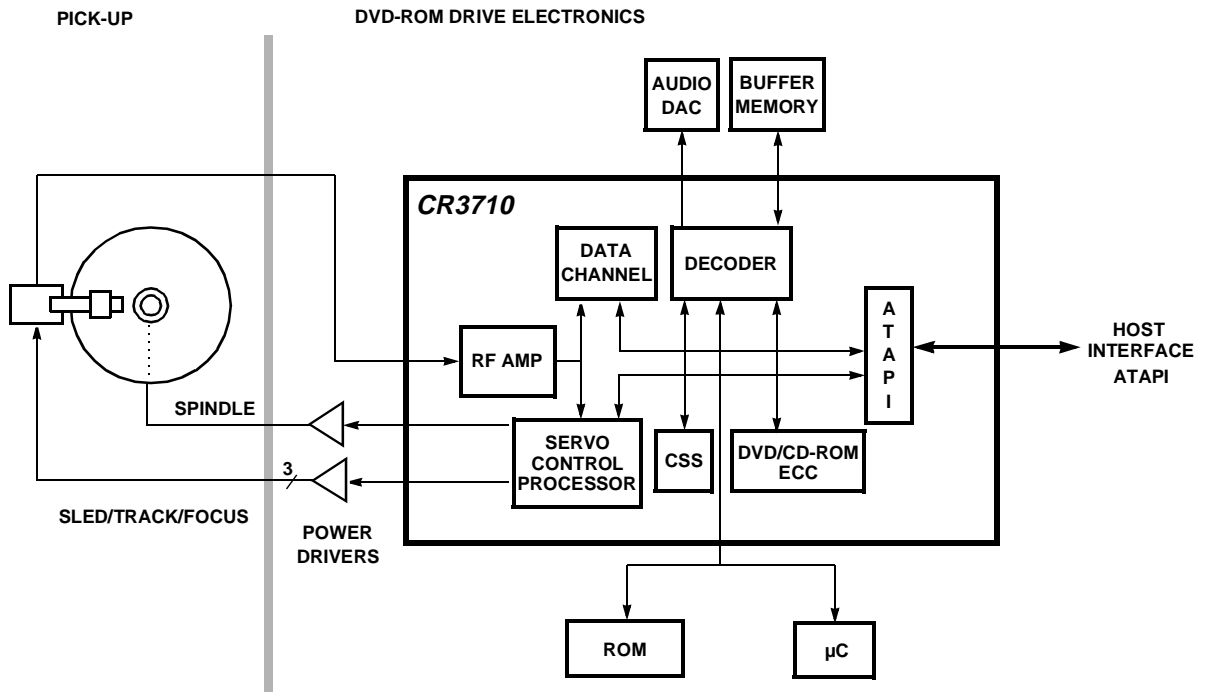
PICK-UP

DVD-ROM DRIVE ELECTRONICS

AUDIO DAC

BUFFER MEMORY

CR3710

DATA CHANNEL

DECODER

A T A P I

HOST INTERFACE ATAPI

RF AMP

SPINDLE

SERVO CONTROL PROCESSOR

CSS

DVD/CD-ROM ECC

3

SLED/TRACK/FOCUS

POWER DRIVERS

ROM

µC